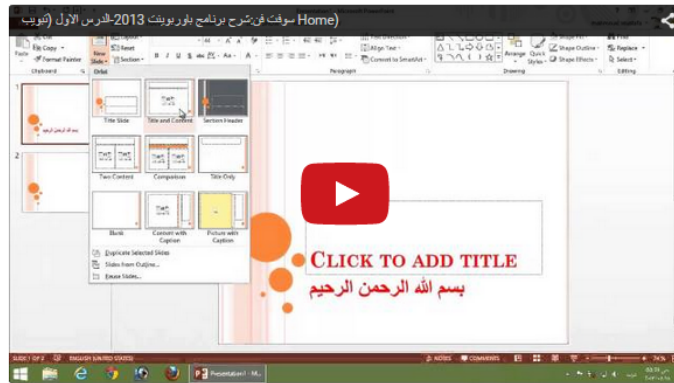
سوفت فن:شرح برنامج باوربوينت 2013-الدرس الاول (تبويب Home)

Cut
Copy
Format Painter
Paste
Clipboard
New Slide
Layout
Reset
Section
Office Theme
Title Slide
Title and Content
Section Header
Two Content
Comparison
Title Only
Blank
Content with Caption
Picture with Caption
Duplicate Selected Slides
Slides from Outline...
Reuse Slides...
Align Text
Convert to SmartArt
Paragraph
Arrange
Quick Styles
Shape Outline
Shape Effects
Drawing
Replace
Select
Editing

بسم الله الرحمن الرحيم

CLICK TO ADD TITLE
بسم الله الرحمن الرحيم

SLIDE 1 OF 2
ENGLISH (UNITED STATES)
NOTES
COMMENTS
74%
Presentation1 - M...